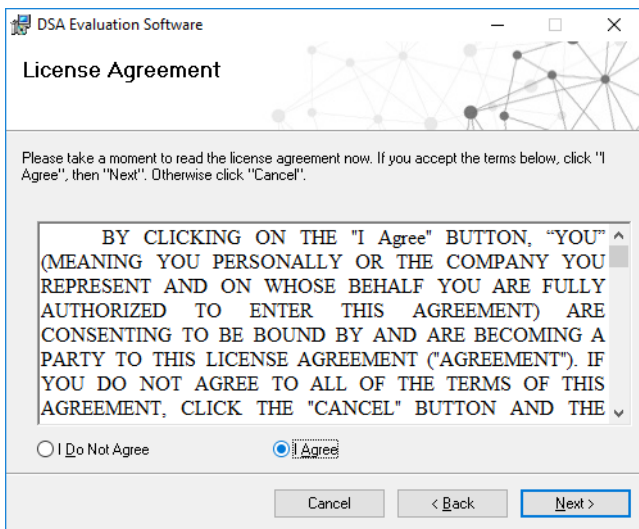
DSA Evaluation Software

License Agreement

Please take a moment to read the license agreement now. If you accept the terms below, click "I Agree", then "Next". Otherwise click "Cancel".

BY CLICKING ON THE "I Agree" BUTTON, “YOU” (MEANING YOU PERSONALLY OR THE COMPANY YOU REPRESENT AND ON WHOSE BEHALF YOU ARE FULLY AUTHORIZED TO ENTER THIS AGREEMENT) ARE CONSENTING TO BE BOUND BY AND ARE BECOMING A PARTY TO THIS LICENSE AGREEMENT ("AGREEMENT"). IF YOU DO NOT AGREE TO ALL OF THE TERMS OF THIS AGREEMENT, CLICK THE "CANCEL" BUTTON AND THE

I Do Not Agree

I Agree

Cancel

< Back

Next >